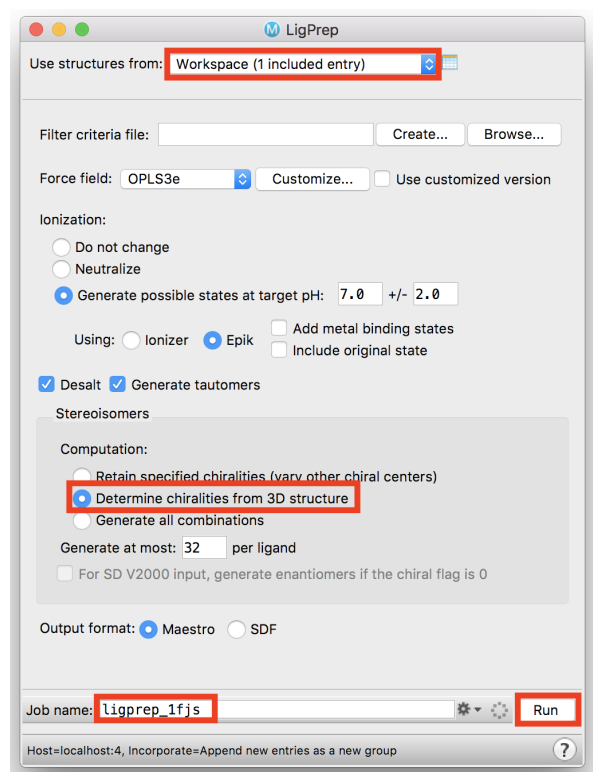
LigPrep

Use structures from: Workspace (1 included entry)

Filter criteria file: Create... Browse...

Force field: OPLS3e Customize... Use customized version

Ionization:

Do not change

Neutralize

Generate possible states at target pH: 7.0 +/- 2.0

Using: Ionizer Epik

Add metal binding states

Include original state

Desalt Generate tautomers

Stereoisomers

Computation:

Retain specified chiralities (vary other chiral centers)

Determine chiralities from 3D structure

Generate all combinations

Generate at most: 32 per ligand

For SD V2000 input, generate enantiomers if the chiral flag is 0

Output format: Maestro SDF

Job name: ligprep_1fjs Run

Host=localhost:4, Incorporate=Append new entries as a new group

?